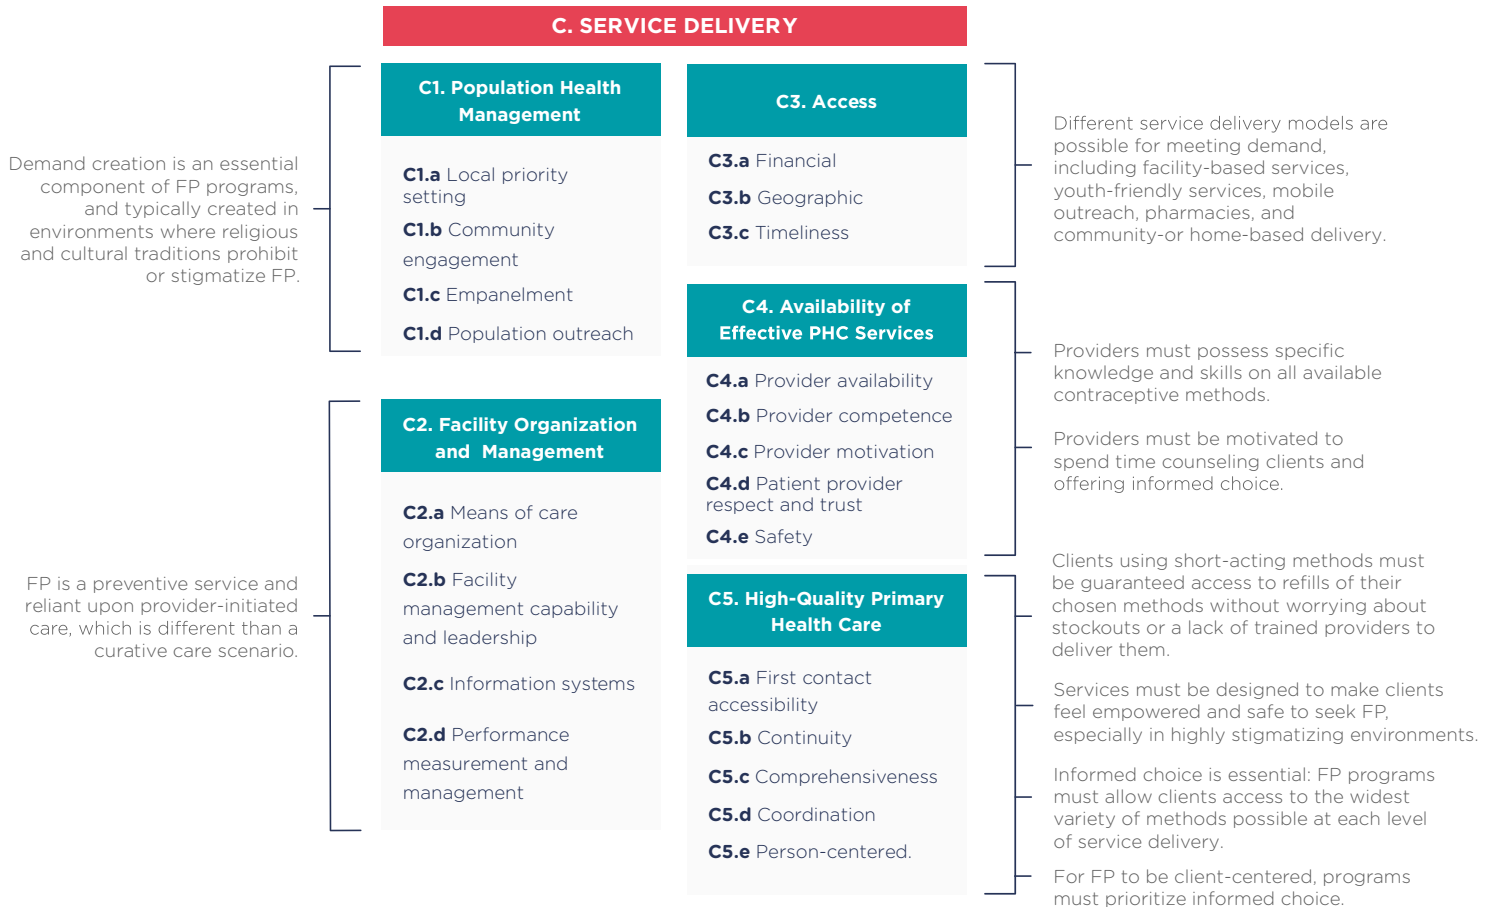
C. SERVICE DELIVERY

Demand creation is an essential component of FP programs, and typically created in environments where religious and cultural traditions prohibit or stigmatize FP.

C1. Population Health Management

C1.a Local priority setting

C1.b Community engagement

C1.c Empanelment

C1.d Population outreach

FP is a preventive service and reliant upon provider-initiated care, which is different than a curative care scenario.

C2. Facility Organization and Management

C2.a Means of care organization

C2.b Facility management capability and leadership

C2.c Information systems

C2.d Performance measurement and management

C3. Access

C3.a Financial

C3.b Geographic

C3.c Timeliness

Different service delivery models are possible for meeting demand, including facility-based services, youth-friendly services, mobile outreach, pharmacies, and community-or home-based delivery.

C4. Availability of Effective PHC Services

C4.a Provider availability

C4.b Provider competence

C4.c Provider motivation

C4.d Patient provider respect and trust

C4.e Safety

Providers must possess specific knowledge and skills on all available contraceptive methods.

Providers must be motivated to spend time counseling clients and offering informed choice.

C5. High-Quality Primary Health Care

C5.a First contact accessibility

C5.b Continuity

C5.c Comprehensiveness

C5.d Coordination

C5.e Person-centered.

Clients using short-acting methods must be guaranteed access to refills of their chosen methods without worrying about stockouts or a lack of trained providers to deliver them.

Services must be designed to make clients feel empowered and safe to seek FP, especially in highly stigmatizing environments.

Informed choice is essential: FP programs must allow clients access to the widest variety of methods possible at each level of service delivery.

For FP to be client-centered, programs must prioritize informed choice.